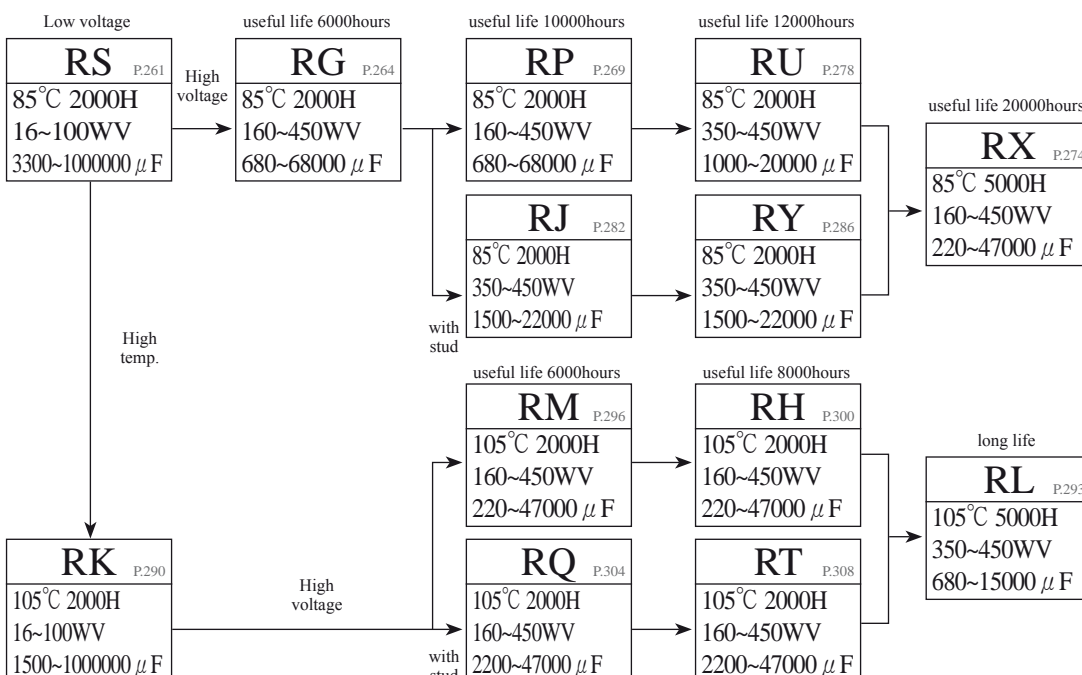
Low voltage

RS P.261
85℃ 2000H
16~100WV
3300~1000000 $\mu$F

High voltage

useful life 6000hours

RG P.264
85℃ 2000H
160~450WV
680~68000 $\mu$F

useful life 10000hours

RP P.269
85℃ 2000H
160~450WV
680~68000 $\mu$F

useful life 12000hours

RU P.278
85℃ 2000H
350~450WV
1000~20000 $\mu$F

useful life 20000hours

RX P.274
85℃ 5000H
160~450WV
220~47000 $\mu$F

RJ P.282
85℃ 2000H
350~450WV
1500~22000 $\mu$F

with stud

RY P.286
85℃ 2000H
350~450WV
1500~22000 $\mu$F

High temp.

useful life 6000hours

RM P.296
105℃ 2000H
160~450WV
220~47000 $\mu$F

useful life 8000hours

RH P.300
105℃ 2000H
160~450WV
220~47000 $\mu$F

long life

RL P.293
105℃ 5000H
350~450WV
680~15000 $\mu$F

RK P.290
105℃ 2000H
16~100WV
1500~1000000 $\mu$F

High voltage

RQ P.304
105℃ 2000H
160~450WV
2200~47000 $\mu$F

with stud

RT P.308
105℃ 2000H
160~450WV
2200~47000 $\mu$F